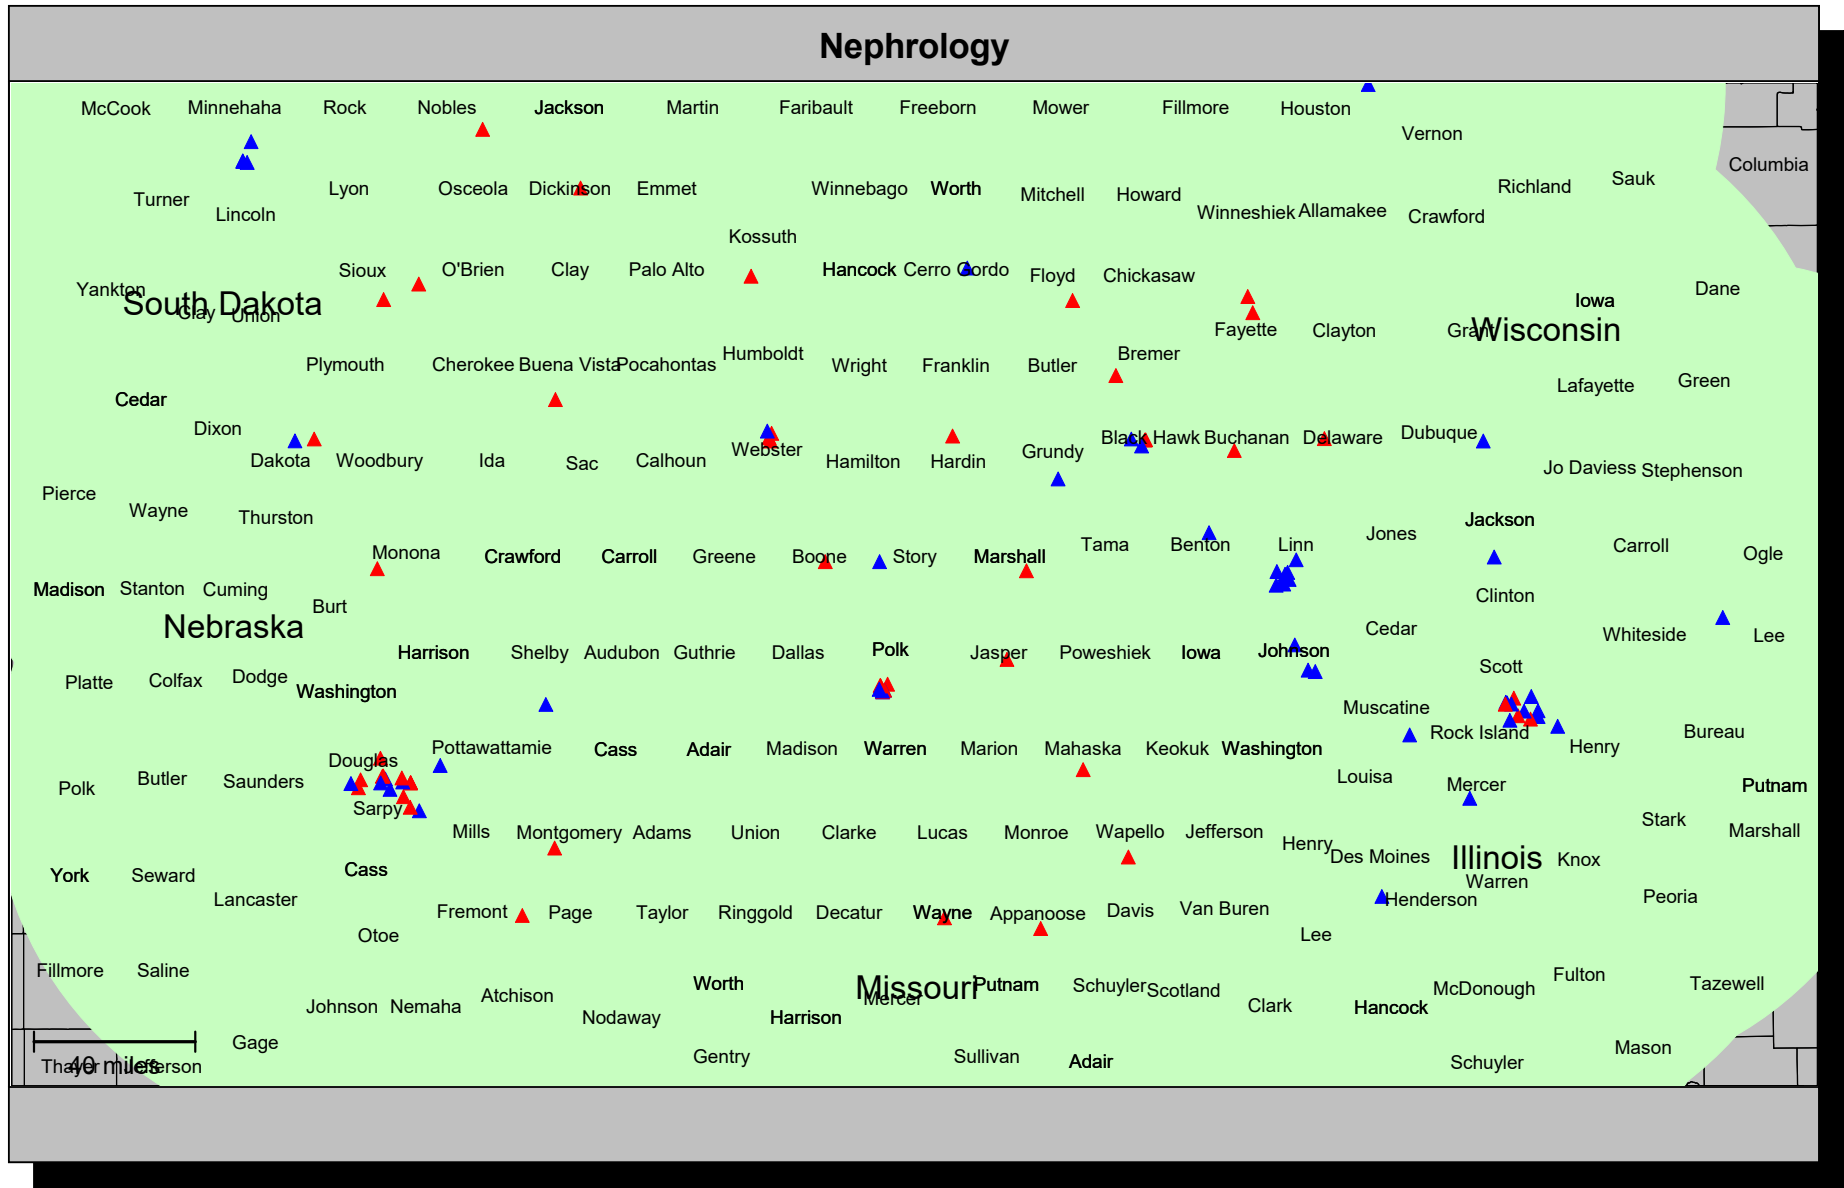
Nephrology

McCook Minnehaha Rock Nobles Jackson Martin Faribault Freeborn Mower Fillmore Houston Vernon

Turner Lincoln Lyon Osceola Dickinson Emmet Winnebago Worth Mitchell Howard Winneshiek Allamakee Crawford Richland Sauk Columbia

Kossuth

Yankton Sioux O'Brien Clay Palo Alto Hancock Cerro Gordo Floyd Chickasaw Iowa Dane

South Dakota Clay Union Fayette Clayton Grant Wisconsin

Plymouth Cherokee Buena Vista Pocahontas Humboldt Wright Franklin Butler Bremer Lafayette Green

Cedar Dixon Dakota Woodbury Ida Sac Calhoun Webster Hamilton Hardin Grundy Black Hawk Buchanan Delaware Dubuque Jo Daviess Stephenson

Pierce Wayne Thurston Monona Crawford Carroll Greene Boone Story Marshall Tama Benton Linn Jones Jackson Carroll Ogle

Madison Stanton Cuming Burt Clinton

Nebraska Harrison Shelby Audubon Guthrie Dallas Polk Jasper Poweshiek Iowa Johnson Cedar Whiteside Lee

Platte Colfax Dodge Washington Scott

Muscatine Rock Island Henry Bureau

Douglas Pottawattamie Cass Adair Madison Warren Marion Mahaska Keokuk Washington

Polk Butler Saunders Sarpy Louisa Mercer Putnam

Mills Montgomery Adams Union Clarke Lucas Monroe Wapello Jefferson Henry Des Moines Illinois Knox Stark Marshall

York Seward Cass Warren

Lancaster Fremont Page Taylor Ringgold Decatur Wayne Appanoose Davis Van Buren Henderson Peoria

Otoe Lee

Fillmore Saline Johnson Nemaha Atchison Worth Missouri Mercer Putnam Schuyler Scotland Clark Hancock McDonough Fulton Tazewell

Nodaway Harrison

40 miles Gage

Thayer Jefferson Gentry Sullivan Adair Schuyler Mason